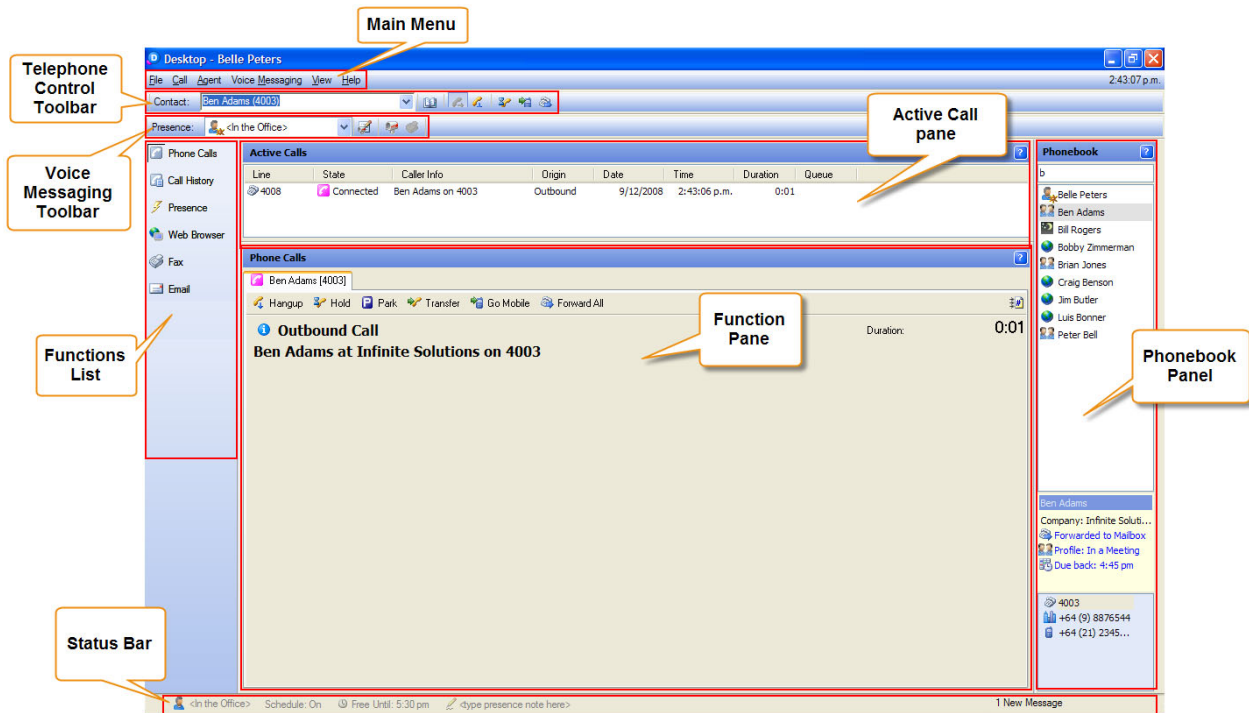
Main Menu

Telephone Control Toolbar

Voice Messaging Toolbar

Desktop - Belle Peters

File Call Agent Voice Messaging View Help

2:43:07 p.m.

Contact: Ben Adams (4003)

Presence: <In the Office>

Active Call pane

Phone Calls
Call History
Presence
Web Browser
Fax
Email

Functions List

Active Calls

| Line | State | Caller Info | Origin | Date | Time | Duration | Queue |
|---|---|---|---|---|---|---|---|
| 4008 | Connected | Ben Adams on 4003 | Outbound | 9/12/2008 | 2:43:06 p.m. | 0:01 | |

Phone Calls

Ben Adams [4003]

Hangup Hold Park Transfer Go Mobile Forward All

Outbound Call

Duration: 0:01

Ben Adams at Infinite Solutions on 4003

Function Pane

Phonebook

b

Belle Peters
Ben Adams
Bill Rogers
Bobby Zimmerman
Brian Jones
Craig Benson
Jim Butler
Luis Bonner
Peter Bell

Phonebook Panel

Ben Adams
Company: Infinite Soluti...
Forwarded to Mailbox
Profile: In a Meeting
Due back: 4:45 pm

4003
+64 (9) 8876544
+64 (21) 2345...

Status Bar

<In the Office> Schedule: On Free Until: 5:30 pm <type presence note here>

1 New Message